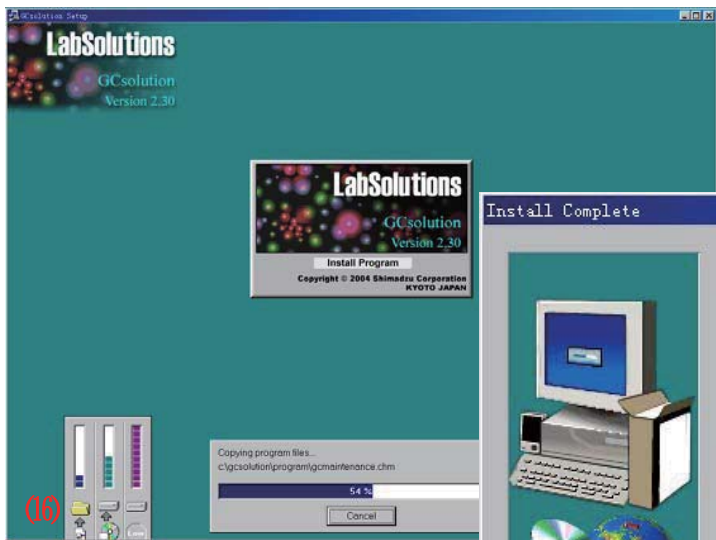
GCsolution Setup

LabSolutions
GCsolution
Version 2.30

LabSolutions
GCsolution
Version 2.30
Install Program
Copyright © 2004 Shimadzu Corporation
KYOTO JAPAN

Install Complete

Copying program files...
c:\gcsolution\program\gcmaintenance.chm
54 %
Cancel

(16)